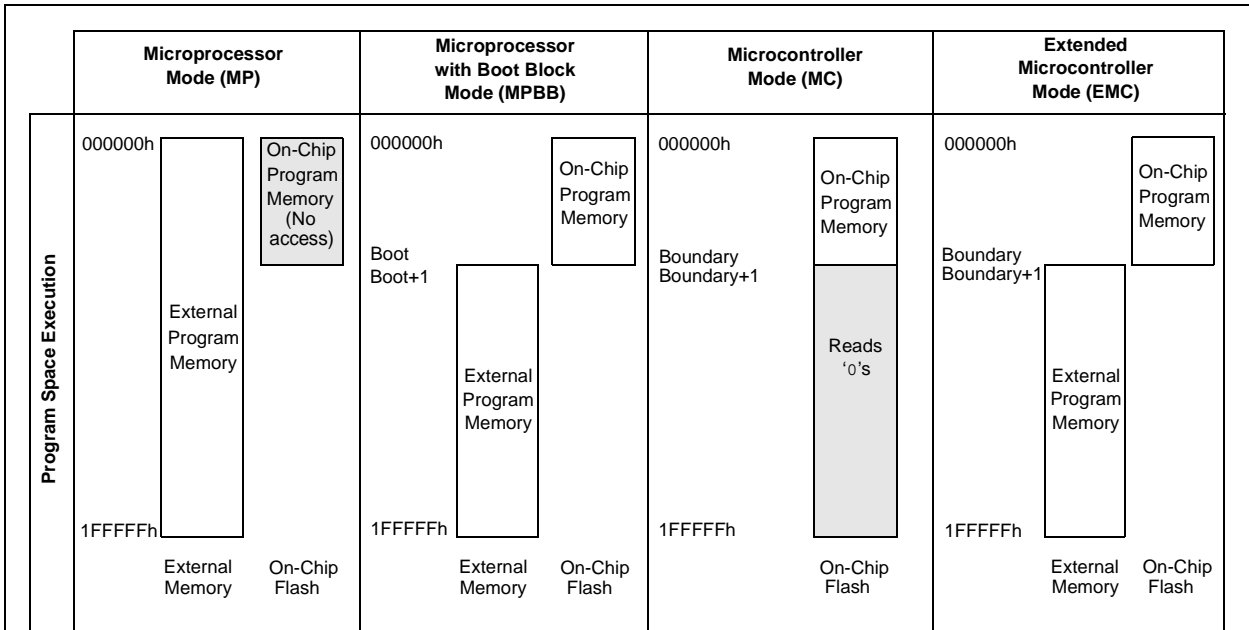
Microprocessor Mode (MP)

Microprocessor with Boot Block Mode (MPBB)

Microcontroller Mode (MC)

Extended Microcontroller Mode (EMC)

Program Space Execution

000000h
External Program Memory
On-Chip Program Memory (No access)
1FFFFFh
External Memory
On-Chip Flash

000000h
On-Chip Program Memory
Boot
Boot+1
External Program Memory
1FFFFFh
External Memory
On-Chip Flash

000000h
On-Chip Program Memory
Boundary
Boundary+1
Reads '0's
1FFFFFh
On-Chip Flash

000000h
On-Chip Program Memory
Boundary
Boundary+1
External Program Memory
1FFFFFh
External Memory
On-Chip Flash